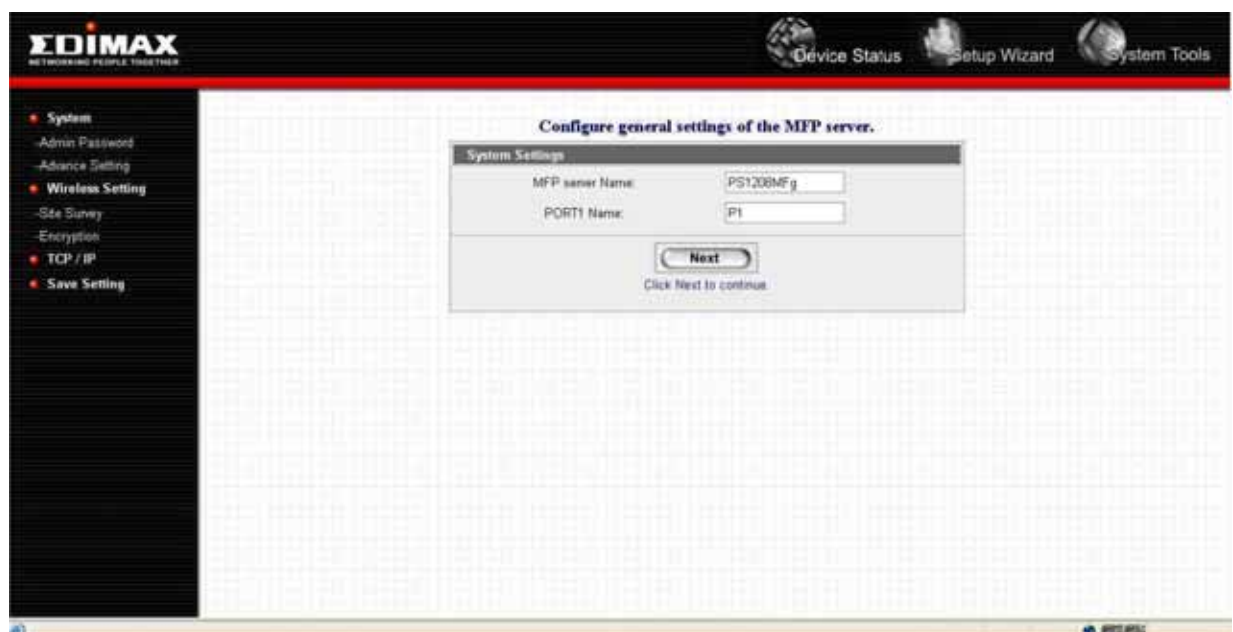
EDIMAX
NETWORKING PEOPLE TOGETHER

Device Status
Setup Wizard
System Tools

System
-Admin Password
-Advance Setting
Wireless Setting
-Site Survey
-Encryption
TCP / IP
Save Setting

Configure general settings of the MFP server.

System Settings

MFP server Name: PS1206MFg

PORT1 Name: P1

Next

Click Next to continue.

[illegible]